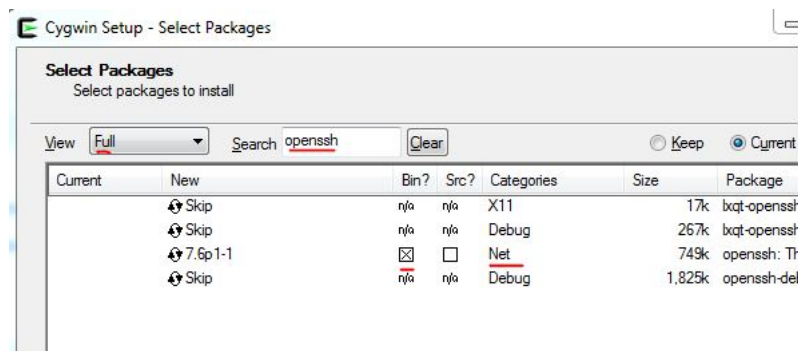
Cygwin Setup - Select Packages

Select Packages
Select packages to install

View Full Search openssh Clear Keep Current

| Current | New | Bin? | Src? | Categories | Size | Package |
|---|---|---|---|---|---|---|
| | Skip | n/a | n/a | X11 | 17k | lxqt-openssh |
| | Skip | n/a | n/a | Debug | 267k | lxqt-openssh |
| | 7.6p1-1 | ☒ | ☐ | Net | 749k | openssh: Th |
| | Skip | n/a | n/a | Debug | 1,825k | openssh-deb |